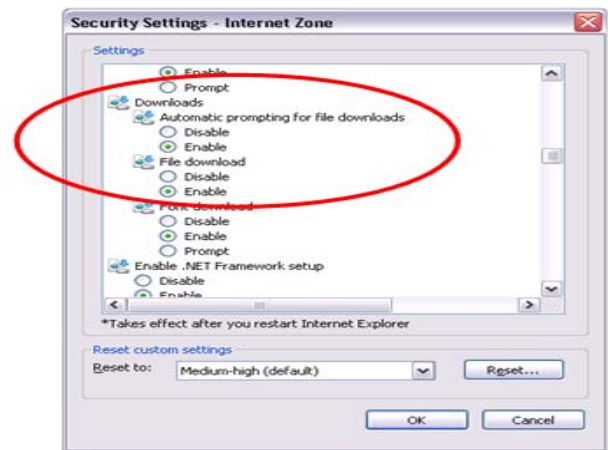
Security Settings - Internet Zone

Settings

Enable
Prompt
Downloads
Automatic prompting for file downloads
Disable
Enable
File download
Disable
Enable
Font download
Disable
Enable
Prompt
Enable .NET Framework setup
Disable
Enable

*Takes effect after you restart Internet Explorer

Reset custom settings
Reset to: Medium-high (default)
Reset...

OK
Cancel